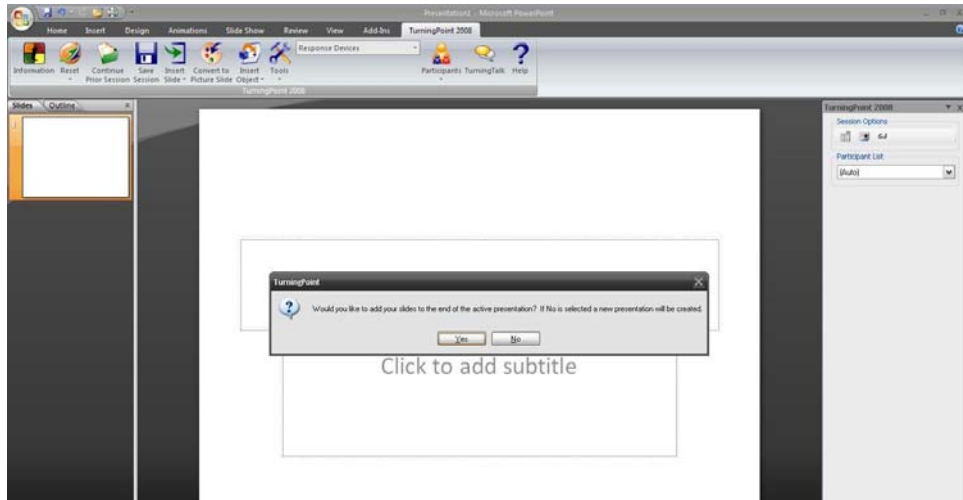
Presentation1 - Microsoft PowerPoint

Home Insert Design Animations Slide Show Review View Add-Ins TurningPoint 2008

Information Reset Continue Prior Session Save Session Insert Slide Convert to Picture Slide Insert Object Tools Response Devices Participants TurningTalk Help

TurningPoint 2008

Slides Outline

1

TurningPoint 2008

Session Options

6.0

Participant List

(Auto)

TurningPoint

Would you like to add your slides to the end of the active presentation? If No is selected a new presentation will be created.

Yes No

Click to add subtitle